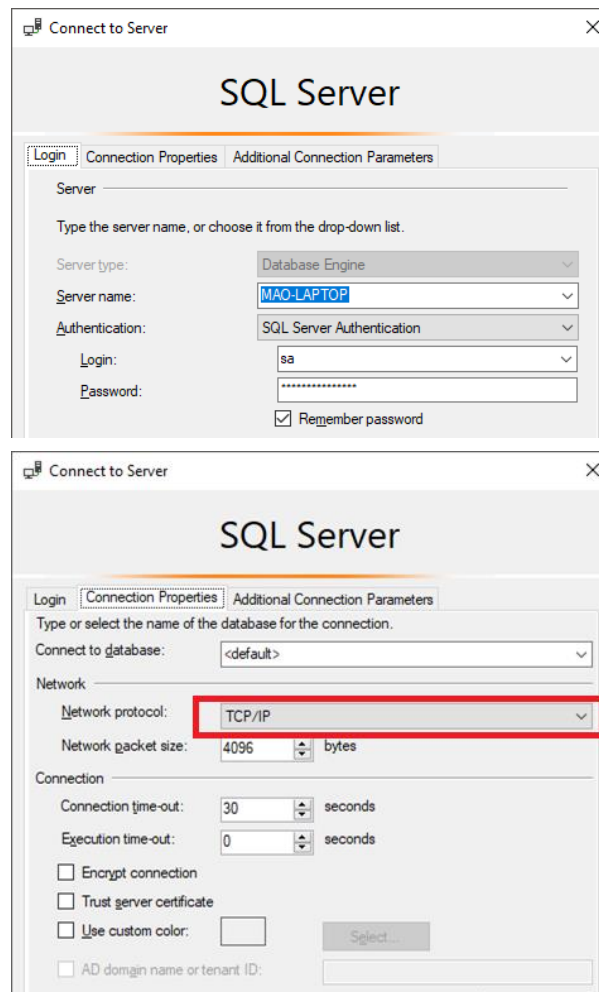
Connect to Server

SQL Server

Login | Connection Properties | Additional Connection Parameters

Server

Type the server name, or choose it from the drop-down list.

Server type: Database Engine

Server name: MAO-LAPTOP

Authentication: SQL Server Authentication

Login: sa

Password: ***************

Remember password

Connect to Server

SQL Server

Login | Connection Properties | Additional Connection Parameters

Type or select the name of the database for the connection.

Connect to database: <default>

Network

Network protocol: TCP/IP

Network packet size: 4096 bytes

Connection

Connection time-out: 30 seconds

Execution time-out: 0 seconds

Encrypt connection

Trust server certificate

Use custom color: Select...

AD domain name or tenant ID: